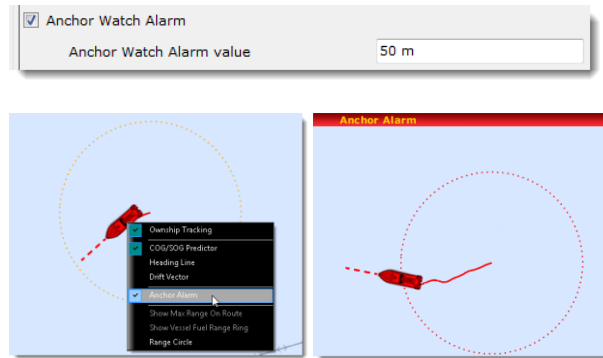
Anchor Watch Alarm

Anchor Watch Alarm value 50 m

Ownship Tracking
COG/SOG Predictor
Heading Line
Drift Vector
Anchor Alarm
Show Max Range On Route
Show Vessel Fuel Range Ring
Range Circle

Anchor Alarm